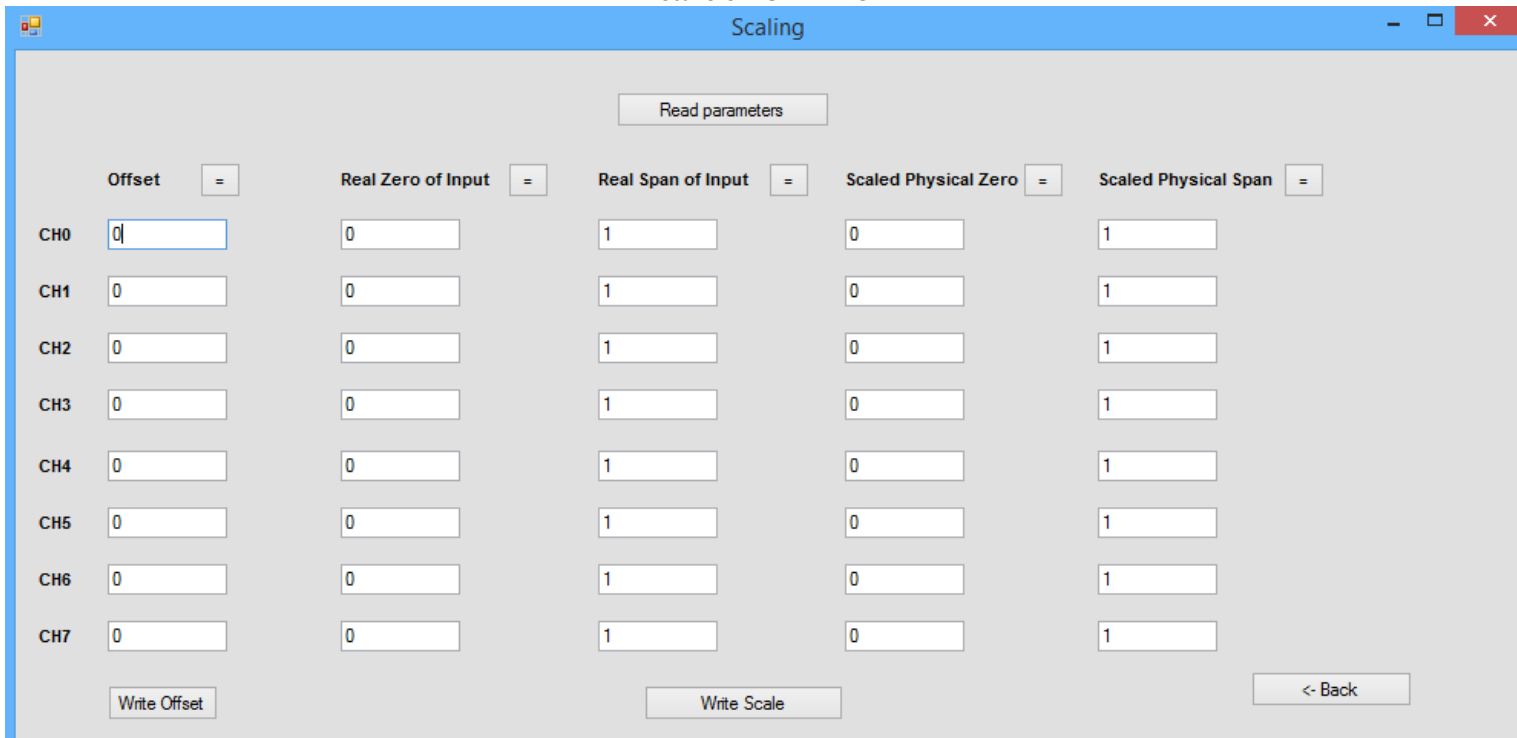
Scaling

Read parameters

| | Offset = | Real Zero of Input = | Real Span of Input = | Scaled Physical Zero = | Scaled Physical Span = |
|---|---|---|---|---|---|
| CH0 | 0 | 0 | 1 | 0 | 1 |
| CH1 | 0 | 0 | 1 | 0 | 1 |
| CH2 | 0 | 0 | 1 | 0 | 1 |
| CH3 | 0 | 0 | 1 | 0 | 1 |
| CH4 | 0 | 0 | 1 | 0 | 1 |
| CH5 | 0 | 0 | 1 | 0 | 1 |
| CH6 | 0 | 0 | 1 | 0 | 1 |
| CH7 | 0 | 0 | 1 | 0 | 1 |

Write Offset

Write Scale

<- Back